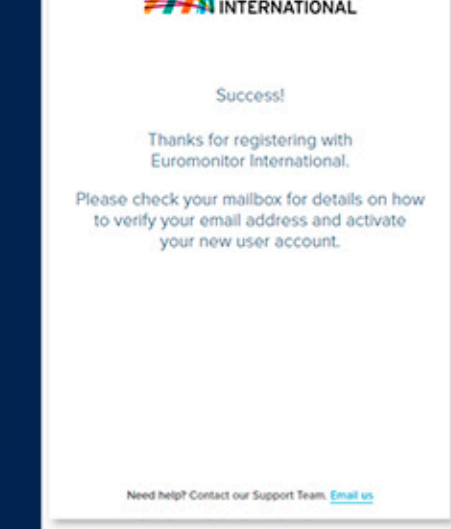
INTERNATIONAL

Success!

Thanks for registering with Euromonitor International.

Please check your mailbox for details on how to verify your email address and activate your new user account.

Need help? Contact our Support Team. Email us